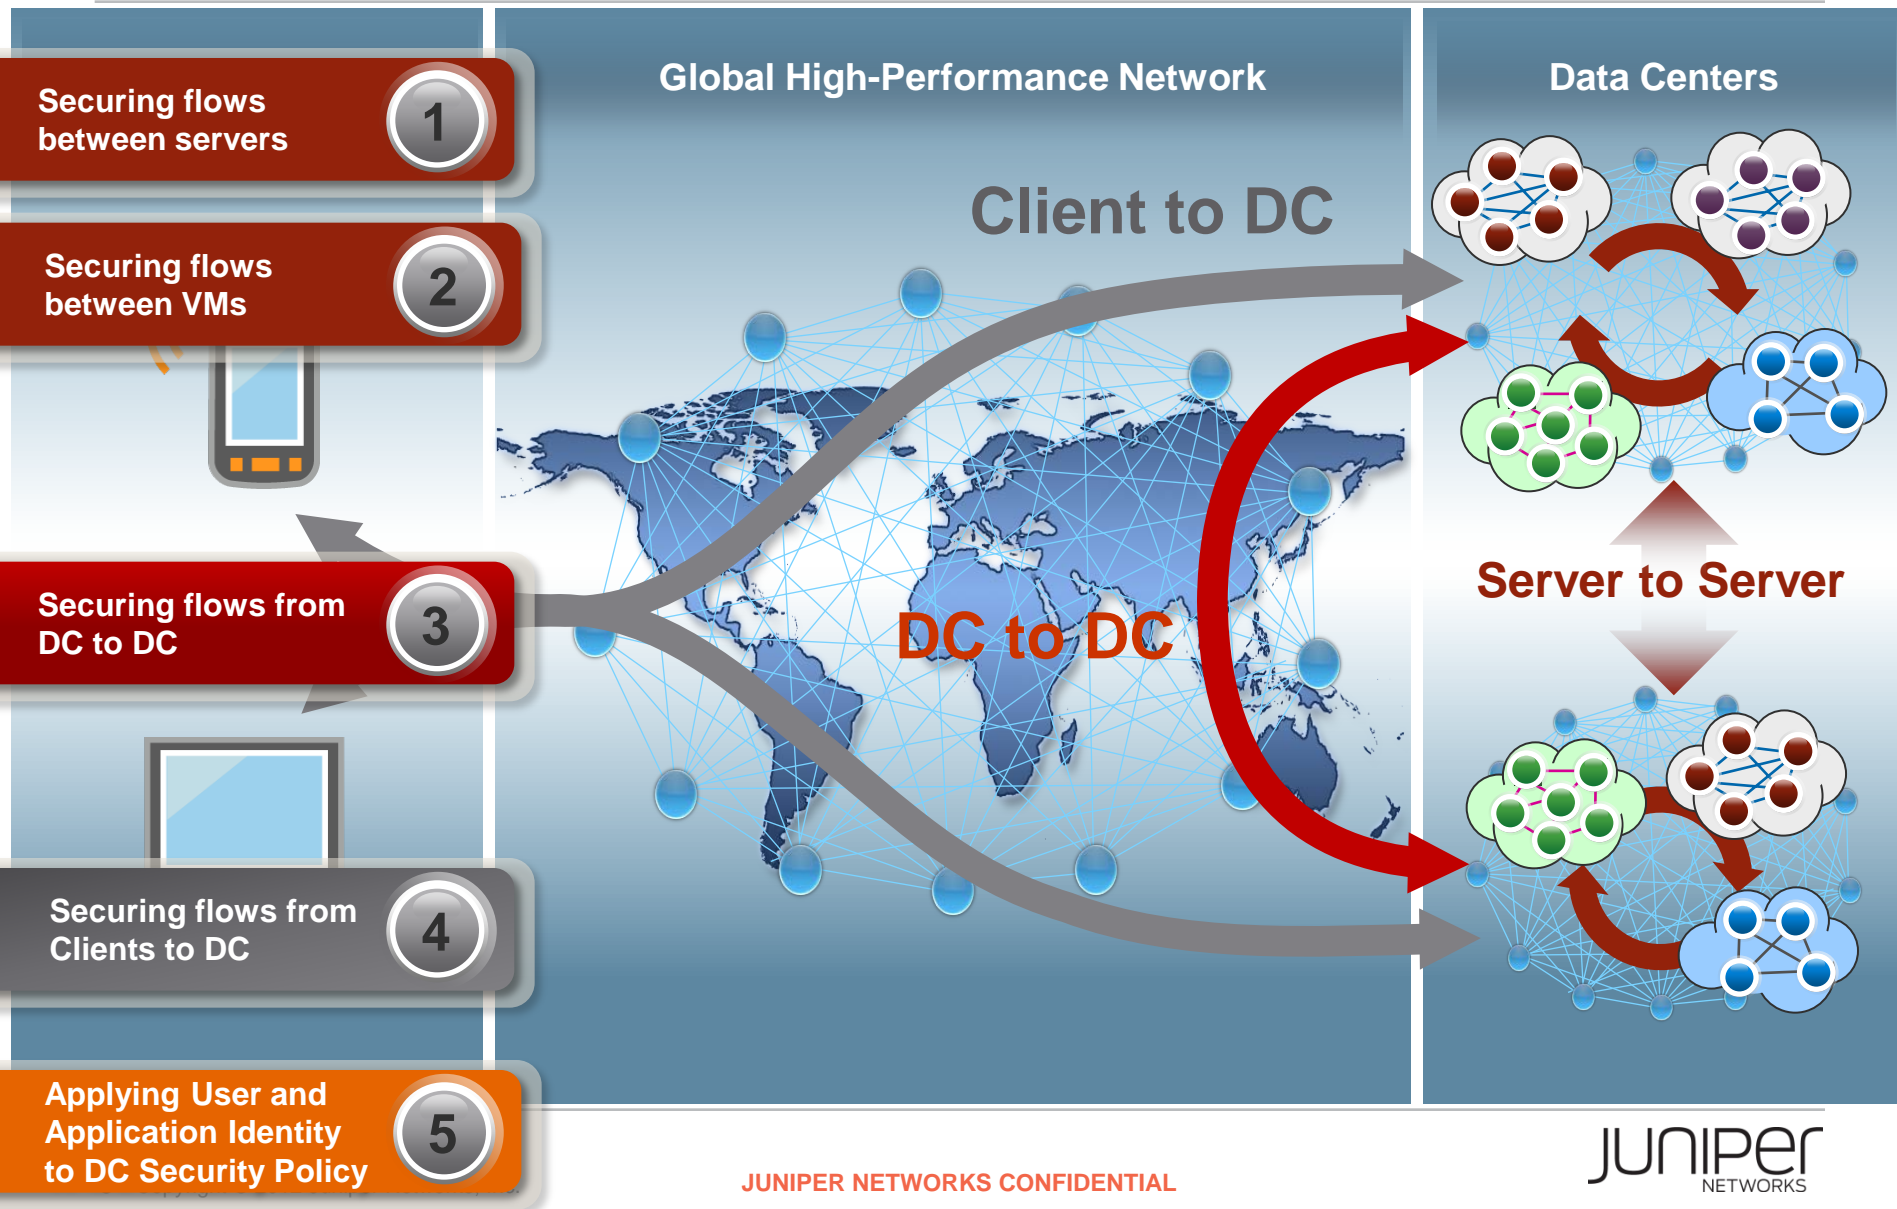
Securing flows between servers 1

Securing flows between VMs 2

Securing flows from DC to DC 3

Securing flows from Clients to DC 4

Applying User and Application Identity to DC Security Policy 5

Global High-Performance Network

Client to DC

DC to DC

Data Centers

Server to Server

JUNIPER NETWORKS CONFIDENTIAL

JUNIPER NETWORKS